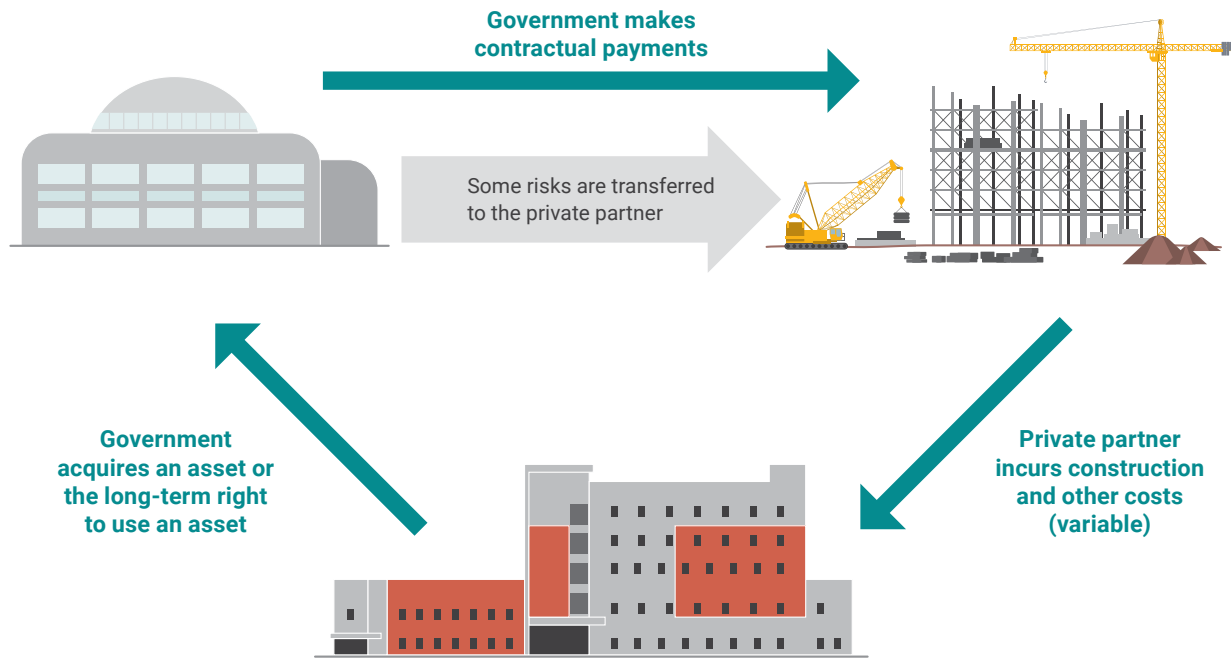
Government makes contractual payments

Some risks are transferred to the private partner

Government acquires an asset or the long-term right to use an asset

Private partner incurs construction and other costs (variable)